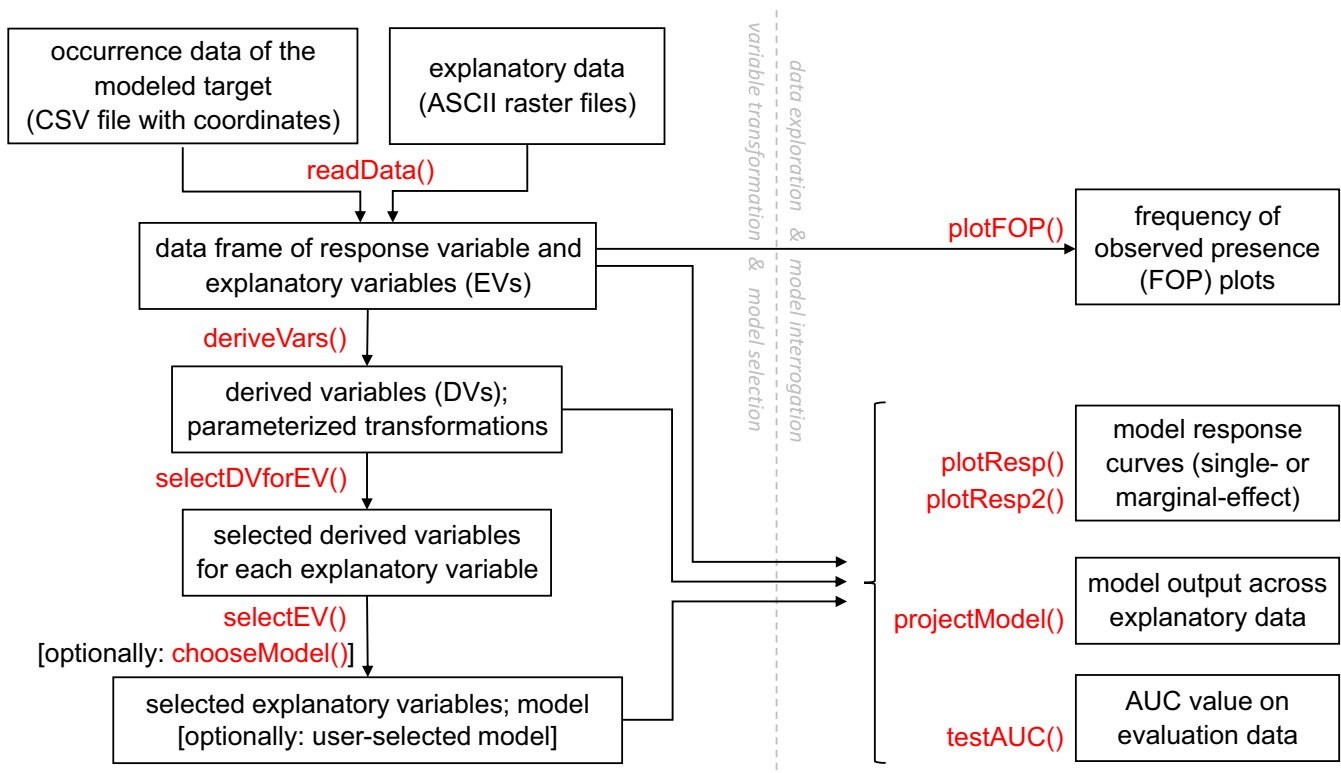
occurrence data of the modeled target (CSV file with coordinates)

explanatory data (ASCII raster files)

readData()

data frame of response variable and explanatory variables (EVs)

deriveVars()

derived variables (DVs); parameterized transformations

selectDVforEV()

selected derived variables for each explanatory variable

selectEV()
[optionally: chooseModel()]

selected explanatory variables; model [optionally: user-selected model]

variable transformation & model selection

data exploration & model interrogation

plotFOP()

frequency of observed presence (FOP) plots

plotResp()
plotResp2()

model response curves (single- or marginal-effect)

projectModel()

model output across explanatory data

testAUC()

AUC value on evaluation data